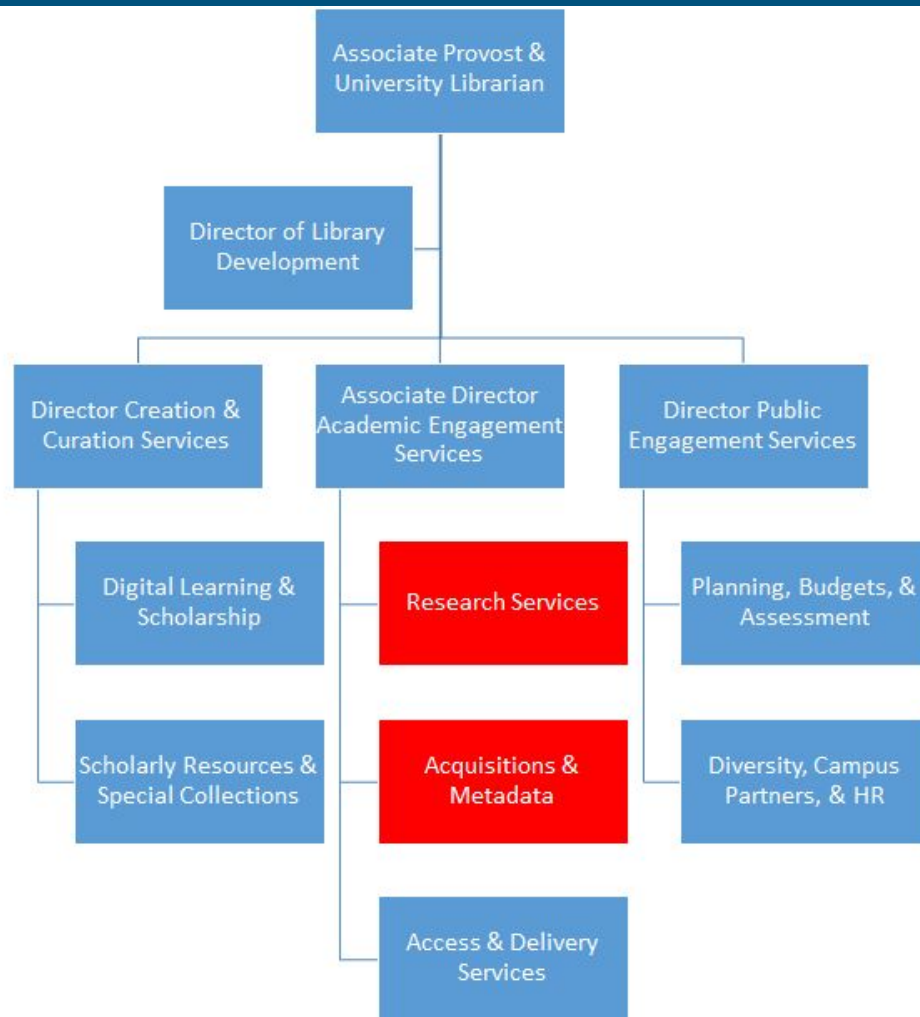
Associate Provost & University Librarian

Director of Library Development

Director Creation & Curation Services

Associate Director Academic Engagement Services

Director Public Engagement Services

Digital Learning & Scholarship

Scholarly Resources & Special Collections

Research Services

Acquisitions & Metadata

Access & Delivery Services

Planning, Budgets, & Assessment

Diversity, Campus Partners, & HR